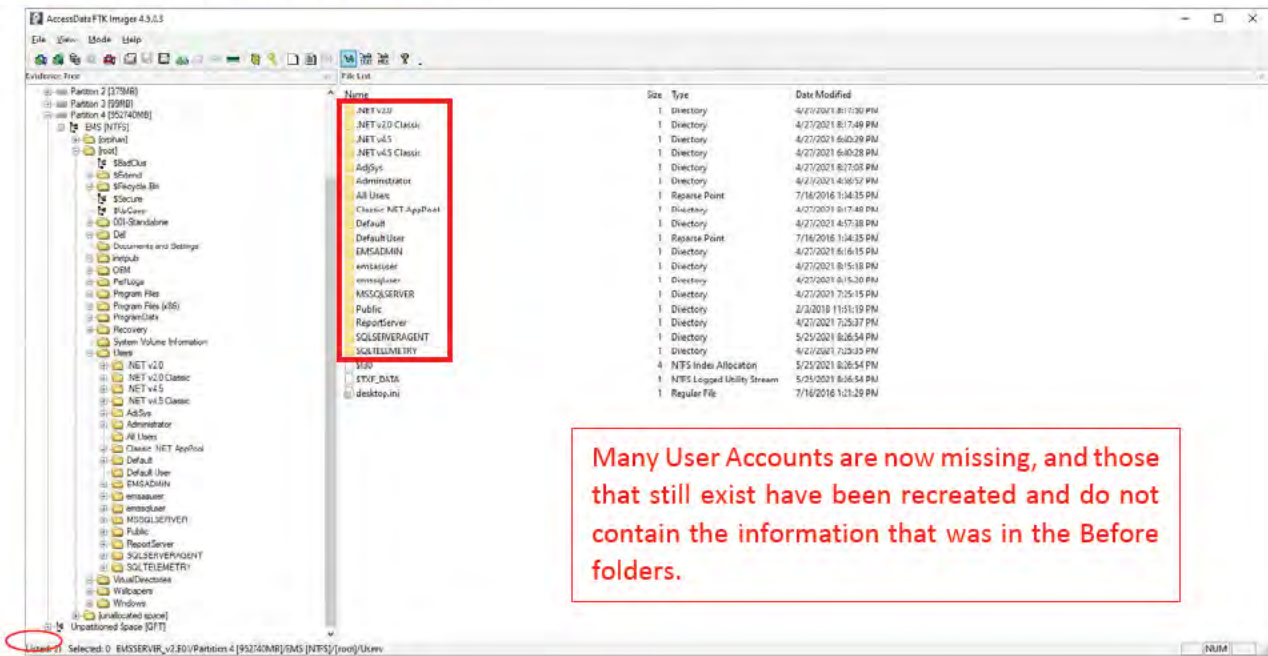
AccessData FTK Imager 4.5.0.3

File View Mode Help

Evidence Tree

Partition 2 [379MB]
Partition 3 [99MB]
Partition 4 [952740MB]
EMS [NTFS]
[orphan]
[root]
$BadClus
$Extend
$Recycle.Bin
$Secure
$UpCase
001-Standalone
Dell
Documents and Settings
inetpub
OEM
PerfLogs
Program Files
Program Files (x86)
ProgramData
Recovery
System Volume Information
Users
.NET v2.0
.NET v2.0 Classic
.NET v4.5
.NET v4.5 Classic
AdjSys
Administrator
All Users
Classic .NET AppPool
Default
Default User
EMSADMIN
emsasuser
emssqluser
MSSQLSERVER
Public
ReportServer
SQLSERVERAGENT
SQLTELEMETRY
VirtualDirectories
Wallpapers
Windows
[unallocated space]
Unpartitioned Space [GFT]

File List

| Name | Size | Type | Date Modified |
|---|---|---|---|
| .NET v2.0 | 1 | Directory | 4/27/2021 8:17:50 PM |
| .NET v2.0 Classic | 1 | Directory | 4/27/2021 8:17:49 PM |
| .NET v4.5 | 1 | Directory | 4/27/2021 6:40:29 PM |
| .NET v4.5 Classic | 1 | Directory | 4/27/2021 6:40:28 PM |
| AdjSys | 1 | Directory | 4/27/2021 8:17:03 PM |
| Administrator | 1 | Directory | 4/27/2021 4:38:57 PM |
| All Users | 1 | Reparse Point | 7/16/2016 1:34:35 PM |
| Classic .NET AppPool | 1 | Directory | 4/27/2021 8:17:48 PM |
| Default | 1 | Directory | 4/27/2021 4:57:38 PM |
| Default User | 1 | Reparse Point | 7/16/2016 1:34:35 PM |
| EMSADMIN | 1 | Directory | 4/27/2021 8:16:15 PM |
| emsasuser | 1 | Directory | 4/27/2021 8:15:18 PM |
| emssqluser | 1 | Directory | 4/27/2021 8:15:20 PM |
| MSSQLSERVER | 1 | Directory | 4/27/2021 7:25:15 PM |
| Public | 1 | Directory | 2/3/2018 11:51:19 PM |
| ReportServer | 1 | Directory | 4/27/2021 7:25:37 PM |
| SQLSERVERAGENT | 1 | Directory | 5/25/2021 8:26:54 PM |
| SQLTELEMETRY | 1 | Directory | 4/27/2021 7:25:35 PM |
| $I30 | 4 | NTFS Index Allocation | 5/25/2021 8:26:54 PM |
| $TXF_DATA | 1 | NTFS Logged Utility Stream | 5/25/2021 8:26:54 PM |
| desktop.ini | 1 | Regular File | 7/16/2016 1:21:29 PM |

Many User Accounts are now missing, and those that still exist have been recreated and do not contain the information that was in the Before folders.

Listed: 21 Selected: 0 EMSSERVER_v2.E01/Partition 4 [952740MB]/EMS [NTFS]/[root]/Users

NUM